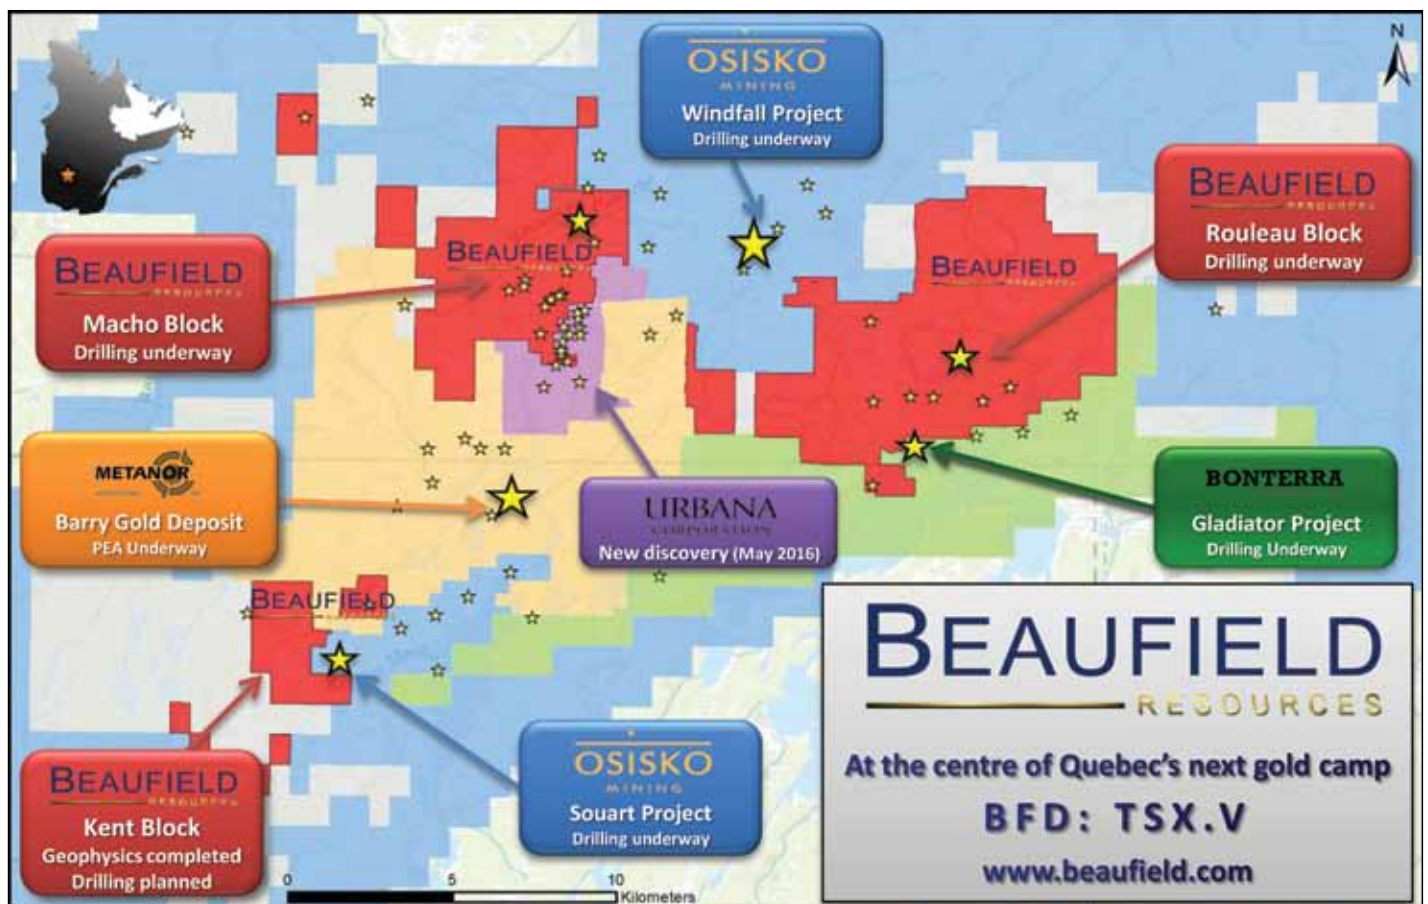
N

OSISKO MINING
Windfall Project
Drilling underway

BEAUFIELD RESOURCES
Rouleau Block
Drilling underway

BEAUFIELD

BEAUFIELD

BEAUFIELD RESOURCES
Macho Block
Drilling underway

METANOR
Barry Gold Deposit
PEA Underway

URBANA CORPORATION
New discovery (May 2016)

BONTERRA
Gladiator Project
Drilling Underway

BEAUFIELD

BEAUFIELD RESOURCES
At the centre of Quebec's next gold camp
BFD: TSX.V
www.beaufield.com

OSISKO MINING
Souart Project
Drilling underway

BEAUFIELD RESOURCES
Kent Block
Geophysics completed
Drilling planned

0 5 10 Kilometers